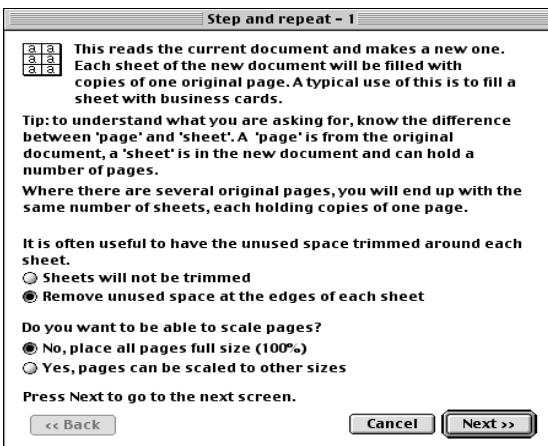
Step and repeat - 1

a a
a a
a a

This reads the current document and makes a new one. Each sheet of the new document will be filled with copies of one original page. A typical use of this is to fill a sheet with business cards.

Tip: to understand what you are asking for, know the difference between 'page' and 'sheet'. A 'page' is from the original document, a 'sheet' is in the new document and can hold a number of pages.

Where there are several original pages, you will end up with the same number of sheets, each holding copies of one page.

It is often useful to have the unused space trimmed around each sheet.

Sheets will not be trimmed

Remove unused space at the edges of each sheet

Do you want to be able to scale pages?

No, place all pages full size (100%)

Yes, pages can be scaled to other sizes

Press Next to go to the next screen.

<< Back

Cancel

Next >>